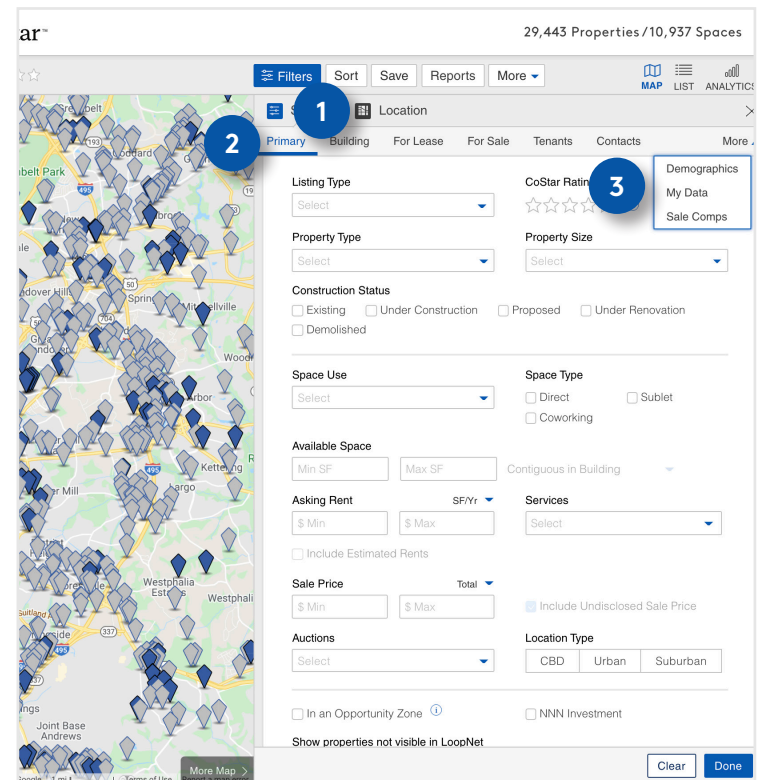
ar™

29,443 Properties / 10,937 Spaces

Filters Sort Save Reports More

MAP LIST ANALYTICS

1 Location

2 Primary Building For Lease For Sale Tenants Contacts More

3 Demographics
My Data
Sale Comps

Listing Type
Select

CoStar Rating

Property Type
Select

Property Size
Select

Construction Status
Existing Under Construction Proposed Under Renovation
Demolished

Space Use
Select

Space Type
Direct Sublet
Coworking

Available Space
Min SF Max SF Contiguous in Building

Asking Rent SF/Yr
$ Min $ Max

Services
Select

Include Estimated Rents

Sale Price Total
$ Min $ Max

Include Undisclosed Sale Price

Auctions
Select

Location Type
CBD Urban Suburban

In an Opportunity Zone

NNN Investment

Show properties not visible in LoopNet

Clear Done

Goddard
belt Park
495
193
50
Spring
Mitchellville
704
Glenn Dale
Landover Hills
Woodmore
Arbor
495
Kettering
Largo
er Mill
Westphalia Estates
Suitland
495
Joint Base Andrews
More Map
Google 1 mi Terms of Use